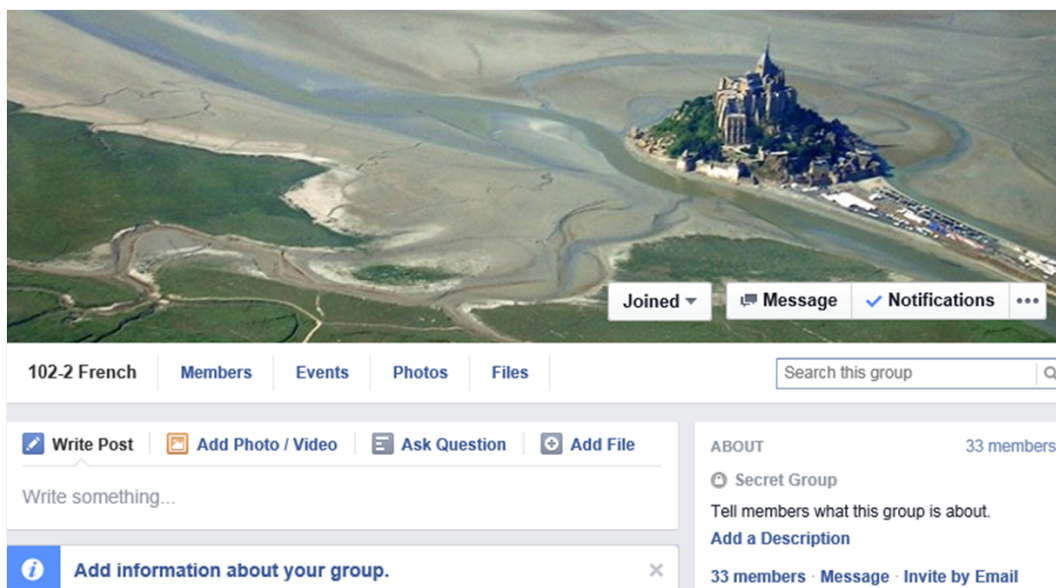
Joined ▾ Message ✓ Notifications •••

102-2 French Members Events Photos Files

Search this group

Write Post Add Photo / Video Ask Question Add File

Write something...

ABOUT 33 members

Secret Group

Tell members what this group is about.

Add a Description

Add information about your group. ×

33 members · Message · Invite by Email